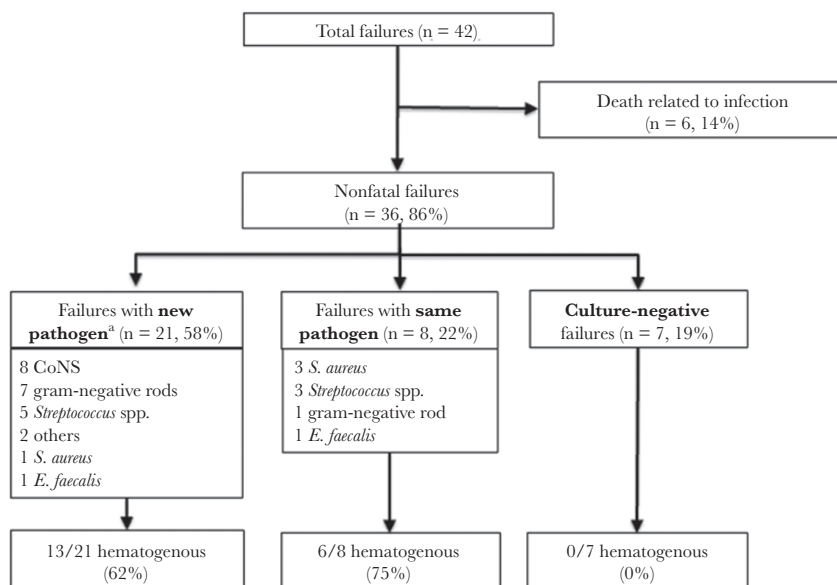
Total failures (n = 42)

Death related to infection (n = 6, 14%)

Nonfatal failures (n = 36, 86%)

Failures with **new pathogen**$^a$ (n = 21, 58%)

8 CoNS
7 gram-negative rods
5 *Streptococcus* spp.
2 others
1 *S. aureus*
1 *E. faecalis*

Failures with **same pathogen** (n = 8, 22%)

3 *S. aureus*
3 *Streptococcus* spp.
1 gram-negative rod
1 *E. faecalis*

**Culture-negative** failures (n = 7, 19%)

13/21 hematogenous (62%)

6/8 hematogenous (75%)

0/7 hematogenous (0%)